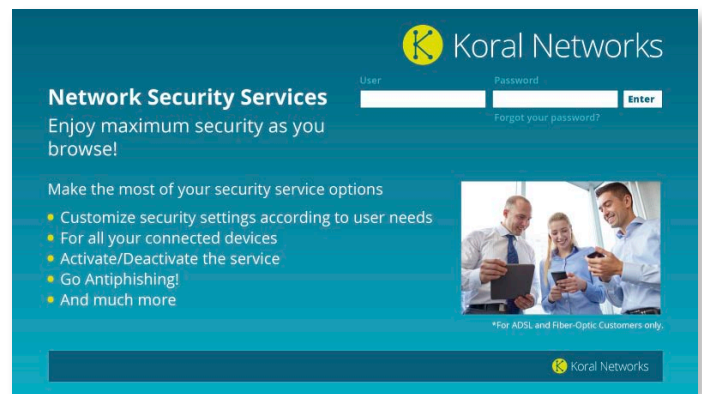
K Koral Networks

User
Password
Enter
Forgot your password?

Network Security Services
Enjoy maximum security as you browse!

Make the most of your security service options
• Customize security settings according to user needs
• For all your connected devices
• Activate/Deactivate the service
• Go Antiphishing!
• And much more

*For ADSL and Fiber-Optic Customers only.

K Koral Networks